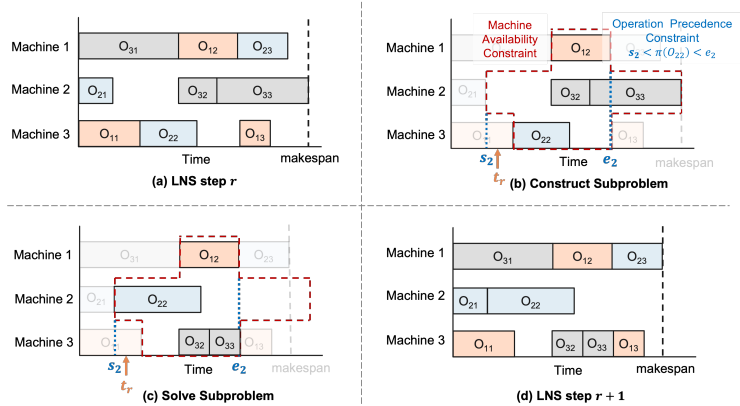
Machine 1
$O_{31}$
$O_{12}$
$O_{23}$
Machine 2
$O_{21}$
$O_{32}$
$O_{33}$
Machine 3
$O_{11}$
$O_{22}$
$O_{13}$
Time
makespan
(a) LNS step $r$

Machine Availability Constraint
Operation Precedence Constraint
$s_2 < \pi(O_{22}) < e_2$
Machine 1
$O_{12}$
Machine 2
$O_{21}$
$O_{32}$
$O_{33}$
Machine 3
$O_{22}$
$O_{13}$
$s_2$
$t_r$
Time
$e_2$
makespan
(b) Construct Subproblem

Machine 1
$O_{31}$
$O_{12}$
$O_{23}$
Machine 2
$O_{21}$
$O_{22}$
Machine 3
$O_{32}$
$O_{33}$
$O_{13}$
$s_2$
$t_r$
Time
$e_2$
makespan
(c) Solve Subproblem

Machine 1
$O_{31}$
$O_{12}$
$O_{23}$
Machine 2
$O_{21}$
$O_{22}$
Machine 3
$O_{11}$
$O_{32}$
$O_{33}$
$O_{13}$
Time
makespan
(d) LNS step $r+1$